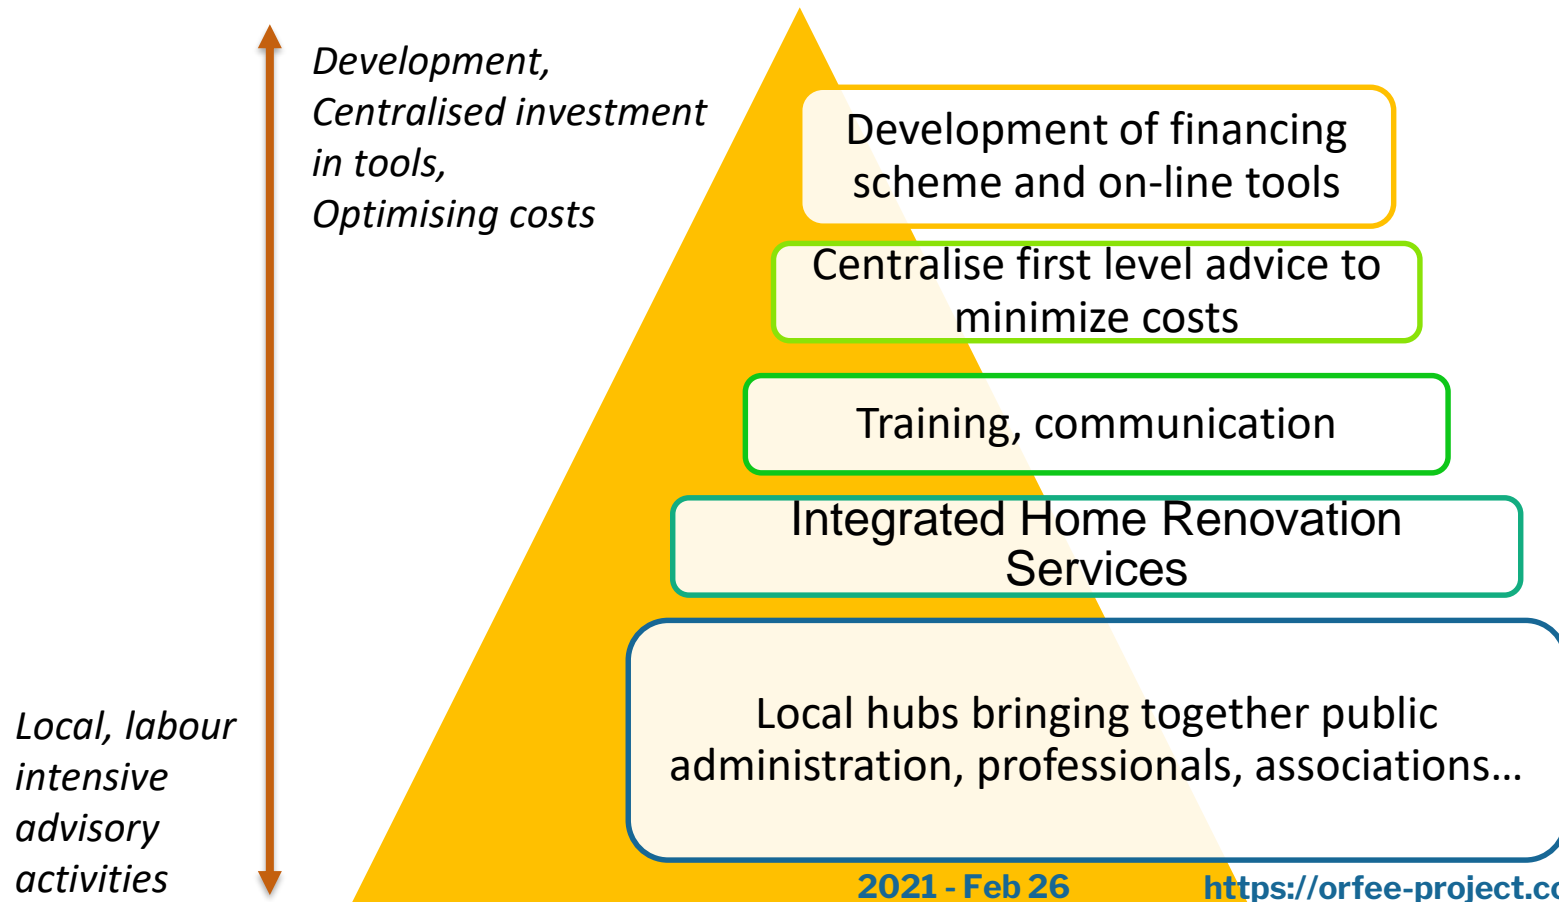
Development, Centralised investment in tools, Optimising costs

Development of financing scheme and on-line tools

Centralise first level advice to minimize costs

Training, communication

Integrated Home Renovation Services

Local hubs bringing together public administration, professionals, associations…

Local, labour intensive advisory activities

2021 - Feb 26

https://orfee-project.c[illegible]